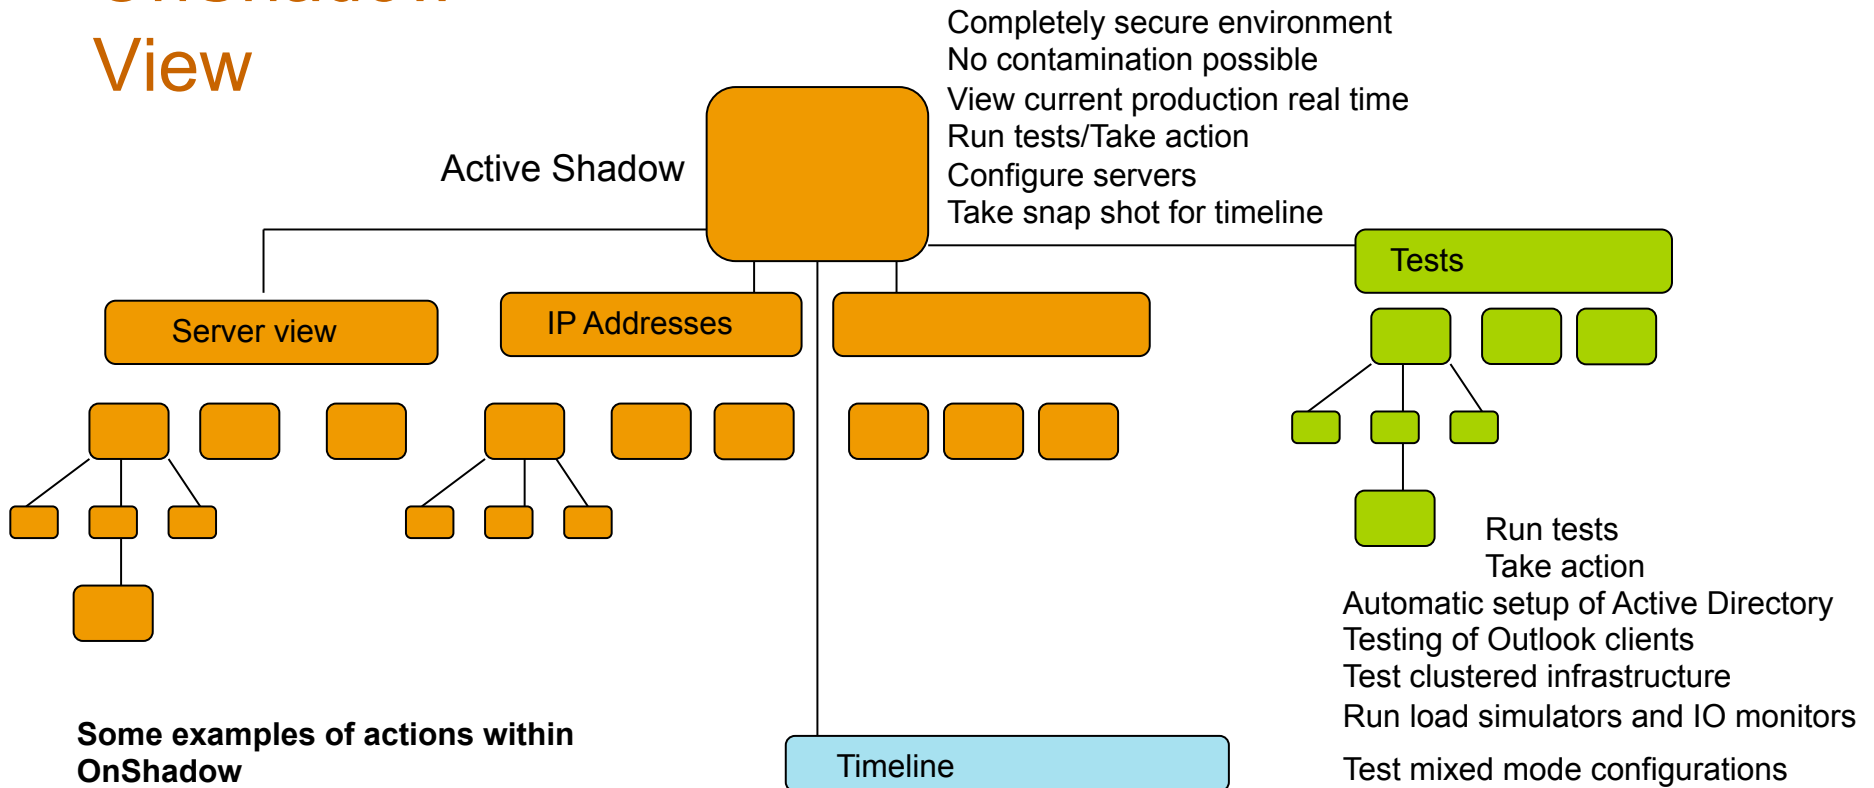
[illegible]
View

Active Shadow

Completely secure environment
No contamination possible
View current production real time
Run tests/Take action
Configure servers
Take snap shot for timeline

Tests

Server view

IP Addresses

Run tests
Take action
Automatic setup of Active Directory
Testing of Outlook clients
Test clustered infrastructure
Run load simulators and IO monitors
Test mixed mode configurations

Some examples of actions within OnShadow

Timeline